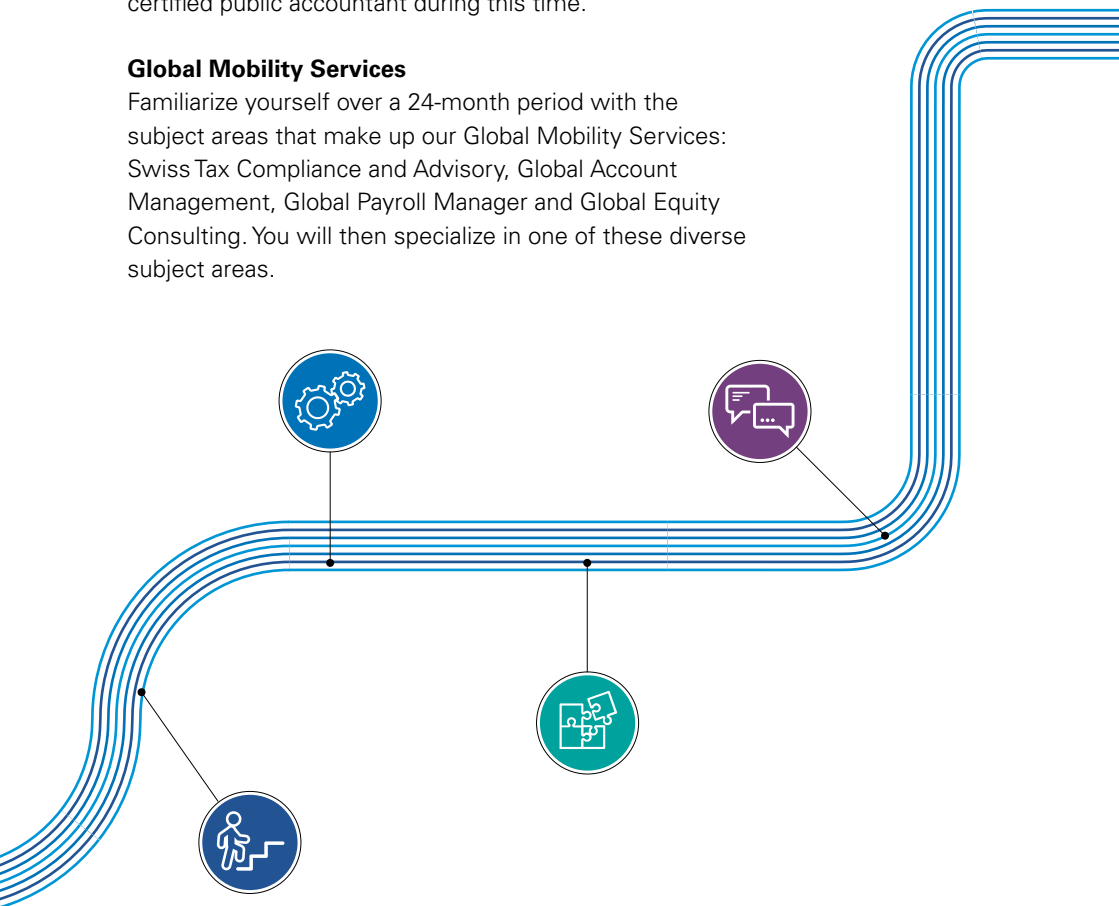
certified public accountant during this time.

**Global Mobility Services**
Familiarize yourself over a 24-month period with the subject areas that make up our Global Mobility Services: Swiss Tax Compliance and Advisory, Global Account Management, Global Payroll Manager and Global Equity Consulting. You will then specialize in one of these diverse subject areas.